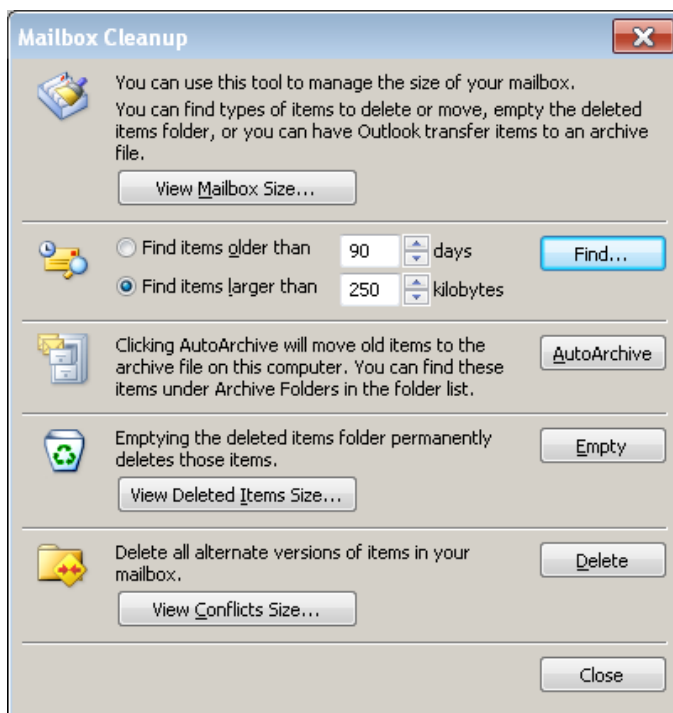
Mailbox Cleanup

You can use this tool to manage the size of your mailbox.
You can find types of items to delete or move, empty the deleted items folder, or you can have Outlook transfer items to an archive file.

View Mailbox Size...

Find items older than 90 days

Find items larger than 250 kilobytes

Find...

Clicking AutoArchive will move old items to the archive file on this computer. You can find these items under Archive Folders in the folder list.

AutoArchive

Emptying the deleted items folder permanently deletes those items.

Empty

View Deleted Items Size...

Delete all alternate versions of items in your mailbox.

Delete

View Conflicts Size...

Close